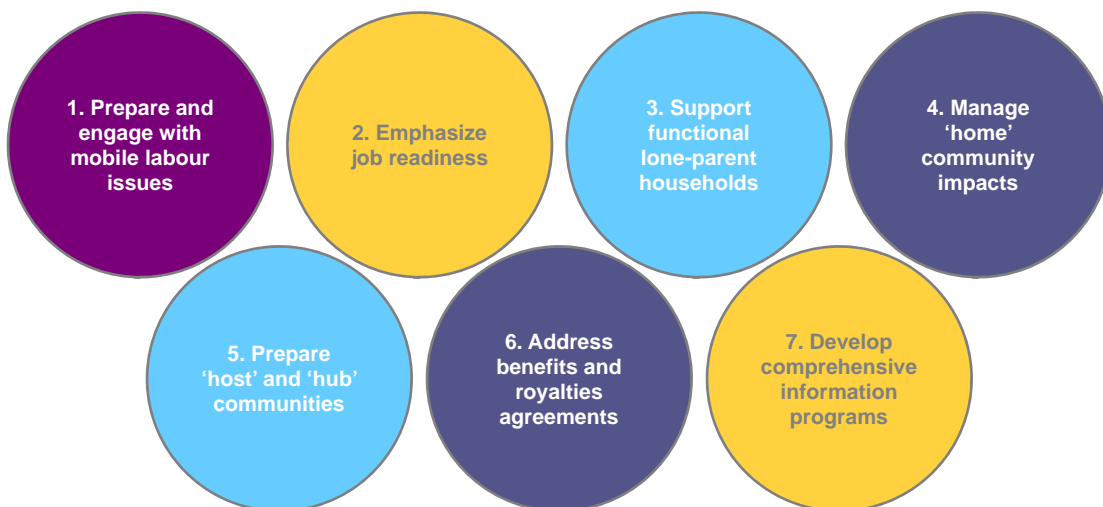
1. Prepare and engage with mobile labour issues

2. Emphasize job readiness

3. Support functional lone-parent households

4. Manage ‘home’ community impacts

5. Prepare ‘host’ and ‘hub’ communities

6. Address benefits and royalties agreements

7. Develop comprehensive information programs